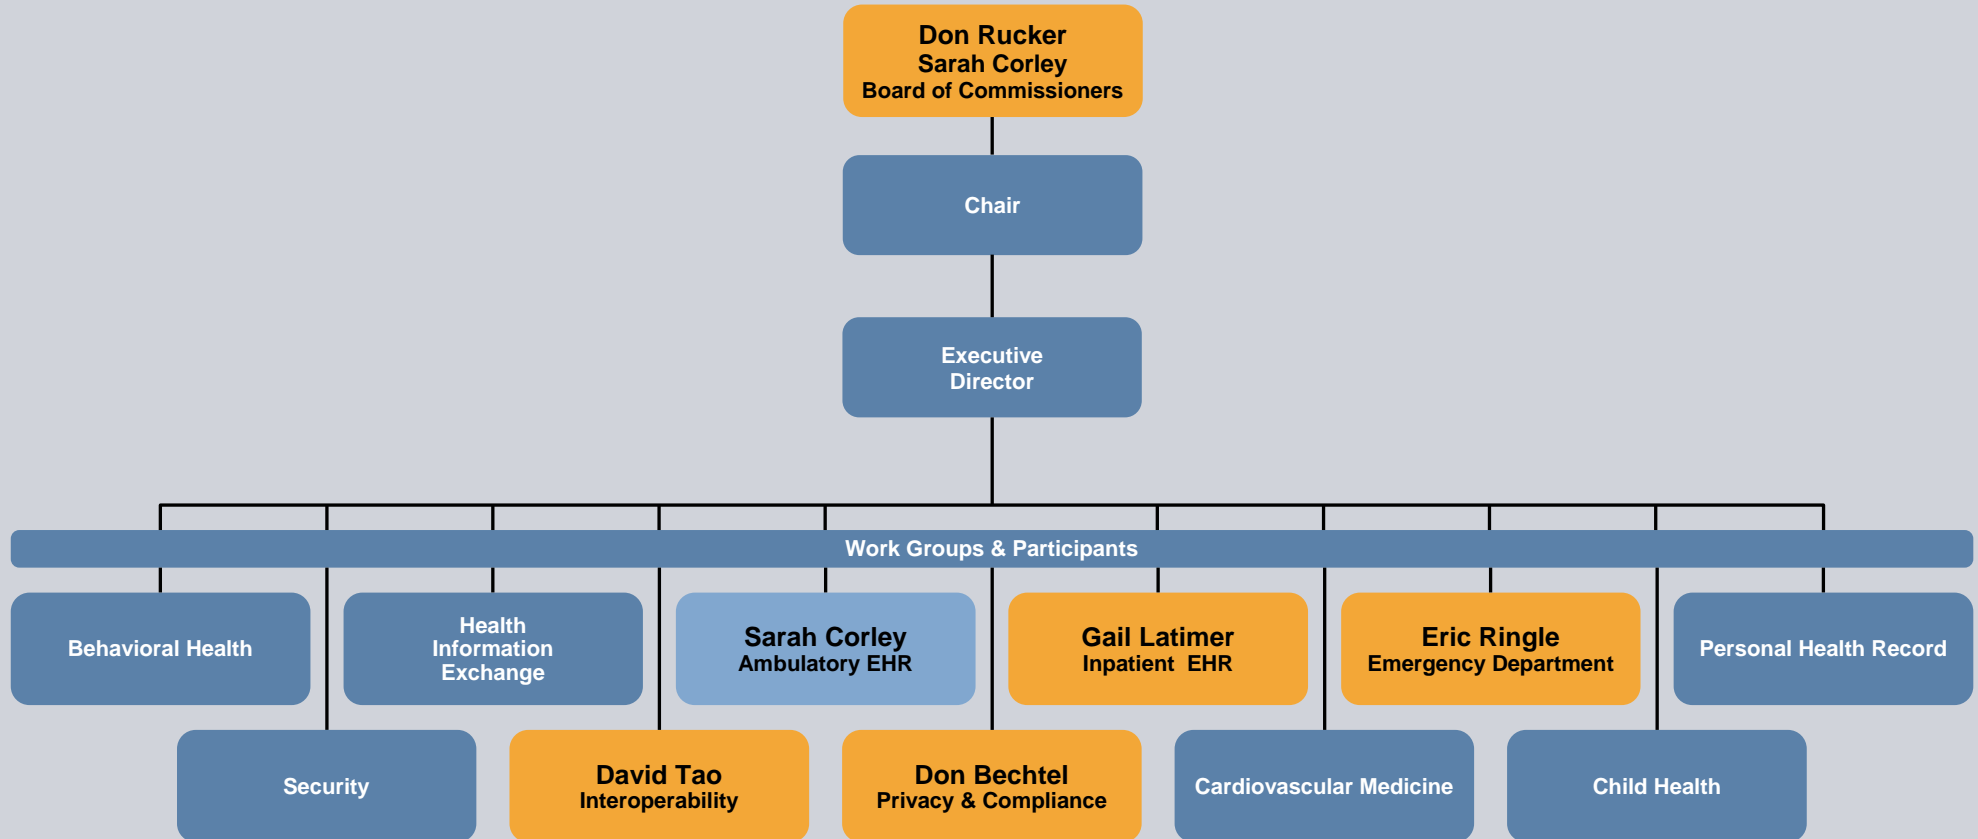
Don Rucker
Sarah Corley
Board of Commissioners

Chair

Executive Director

Work Groups & Participants

Behavioral Health

Health Information Exchange

Sarah Corley
Ambulatory EHR

Gail Latimer
Inpatient EHR

Eric Ringle
Emergency Department

Personal Health Record

Security

David Tao
Interoperability

Don Bechtel
Privacy & Compliance

Cardiovascular Medicine

Child Health